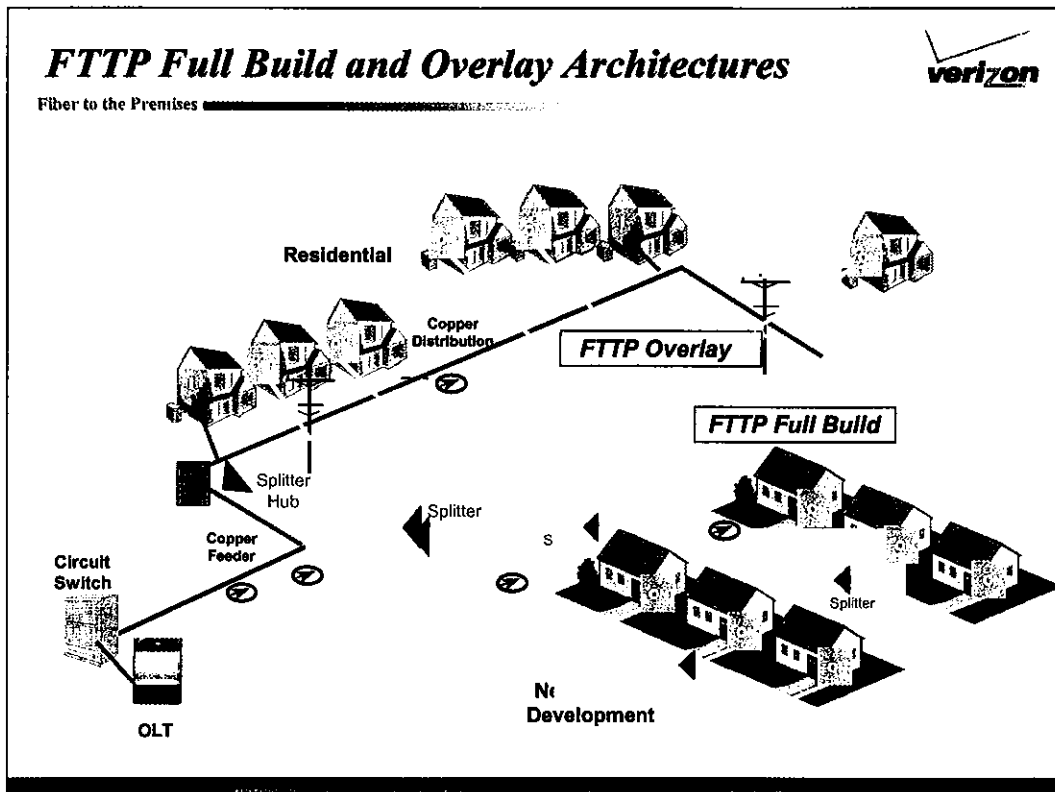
FTTP Full Build and Overlay Architectures

verizon

Fiber to the Premises

Residential

Copper Distribution

FTTP Overlay

FTTP Full Build

Splitter Hub

Splitter

S

Copper Feeder

Circuit Switch

Splitter

OLT

N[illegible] Development